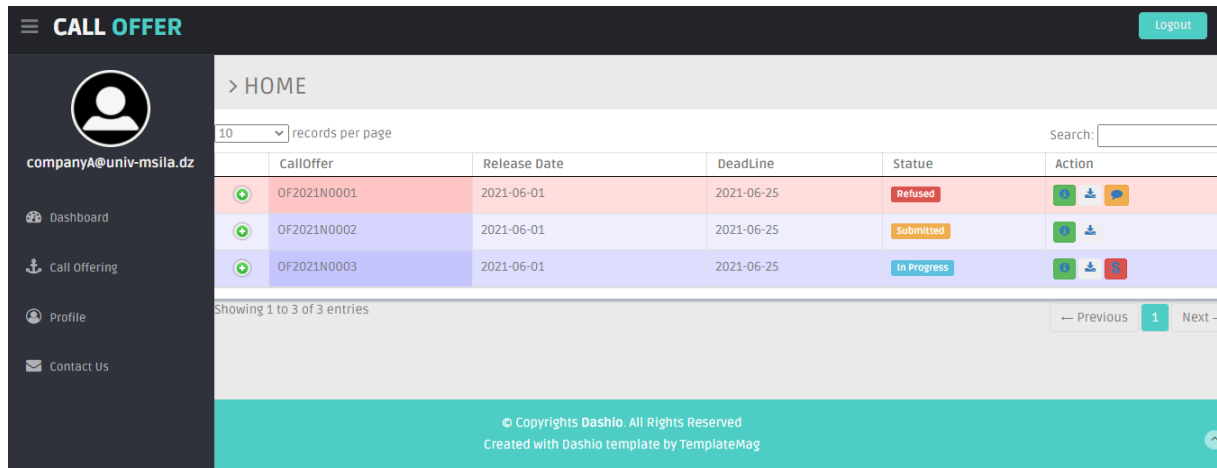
CALL OFFER

Logout

companyA@univ-msila.dz

Dashboard

Call Offering

Profile

Contact Us

> HOME

10 records per page

Search:

| | CallOffer | Release Date | DeadLine | Statue | Action |
|---|---|---|---|---|---|
| | OF2021N0001 | 2021-06-01 | 2021-06-25 | Refused | |
| | OF2021N0002 | 2021-06-01 | | Submitted | |
| | OF2021N0003 | 2021-06-01 | 2021-06-25 | In Progress | S |

Showing 1 to 3 of 3 entries

← Previous 1 Next →

© Copyrights Dashio. All Rights Reserved
Created with Dashio template by TemplateMag